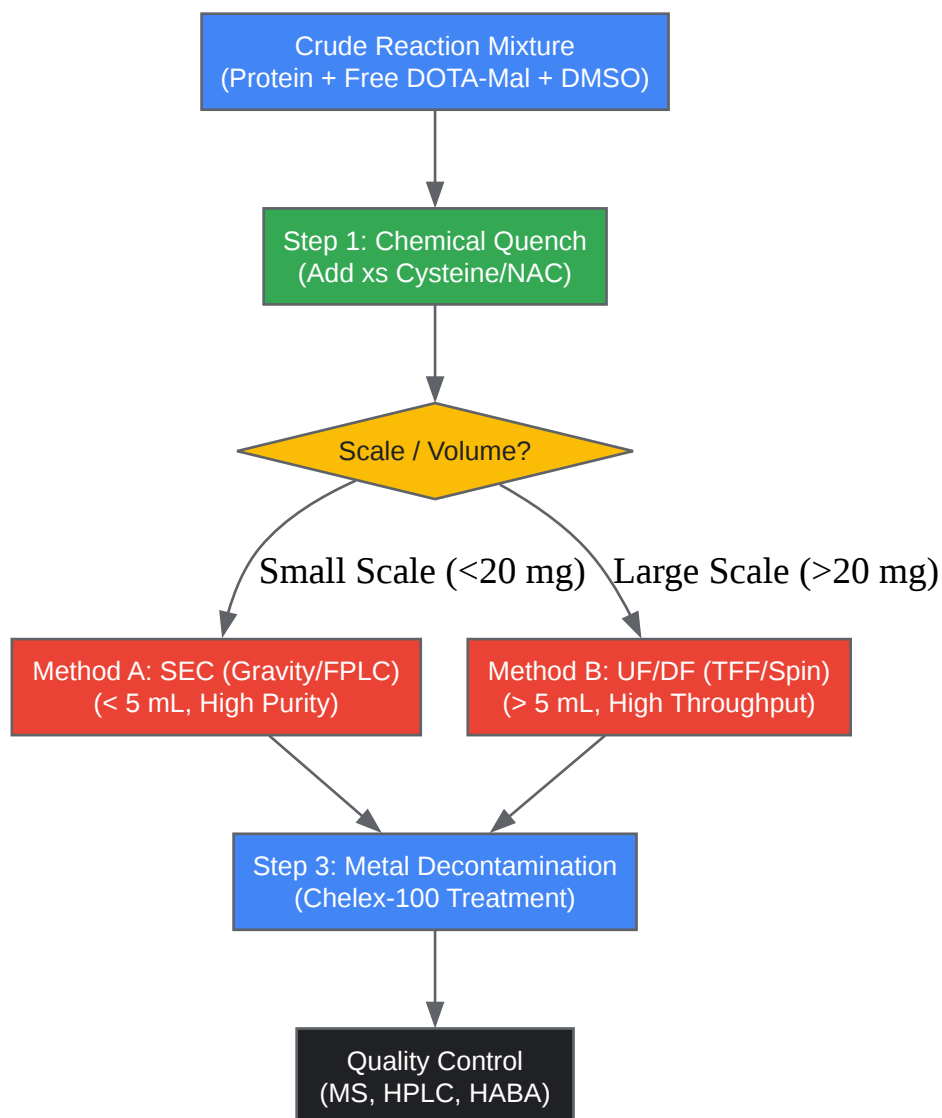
Crude Reaction Mixture
(Protein + Free DOTA-Mal + DMSO)

Step 1: Chemical Quench
(Add xs Cysteine/NAC)

Scale / Volume?

Small Scale (<20 mg)

Large Scale (>20 mg)

Method A: SEC (Gravity/FPLC)
(< 5 mL, High Purity)

Method B: UF/DF (TFF/Spin)
(> 5 mL, High Throughput)

Step 3: Metal Decontamination
(Chelex-100 Treatment)

Quality Control
(MS, HPLC, HABA)